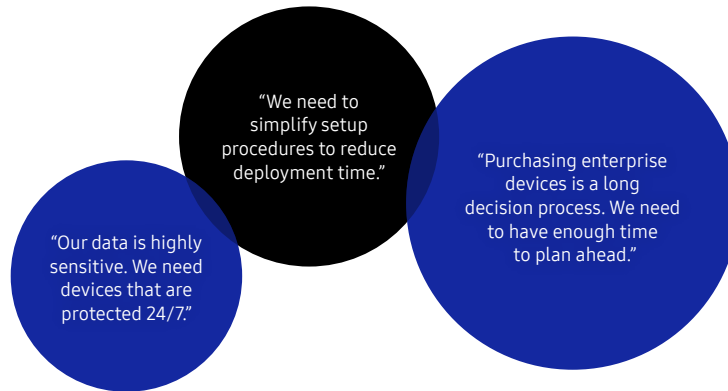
“We need to simplify setup procedures to reduce deployment time.”

“Purchasing enterprise devices is a long decision process. We need to have enough time to plan ahead.”

“Our data is highly sensitive. We need devices that are protected 24/7.”